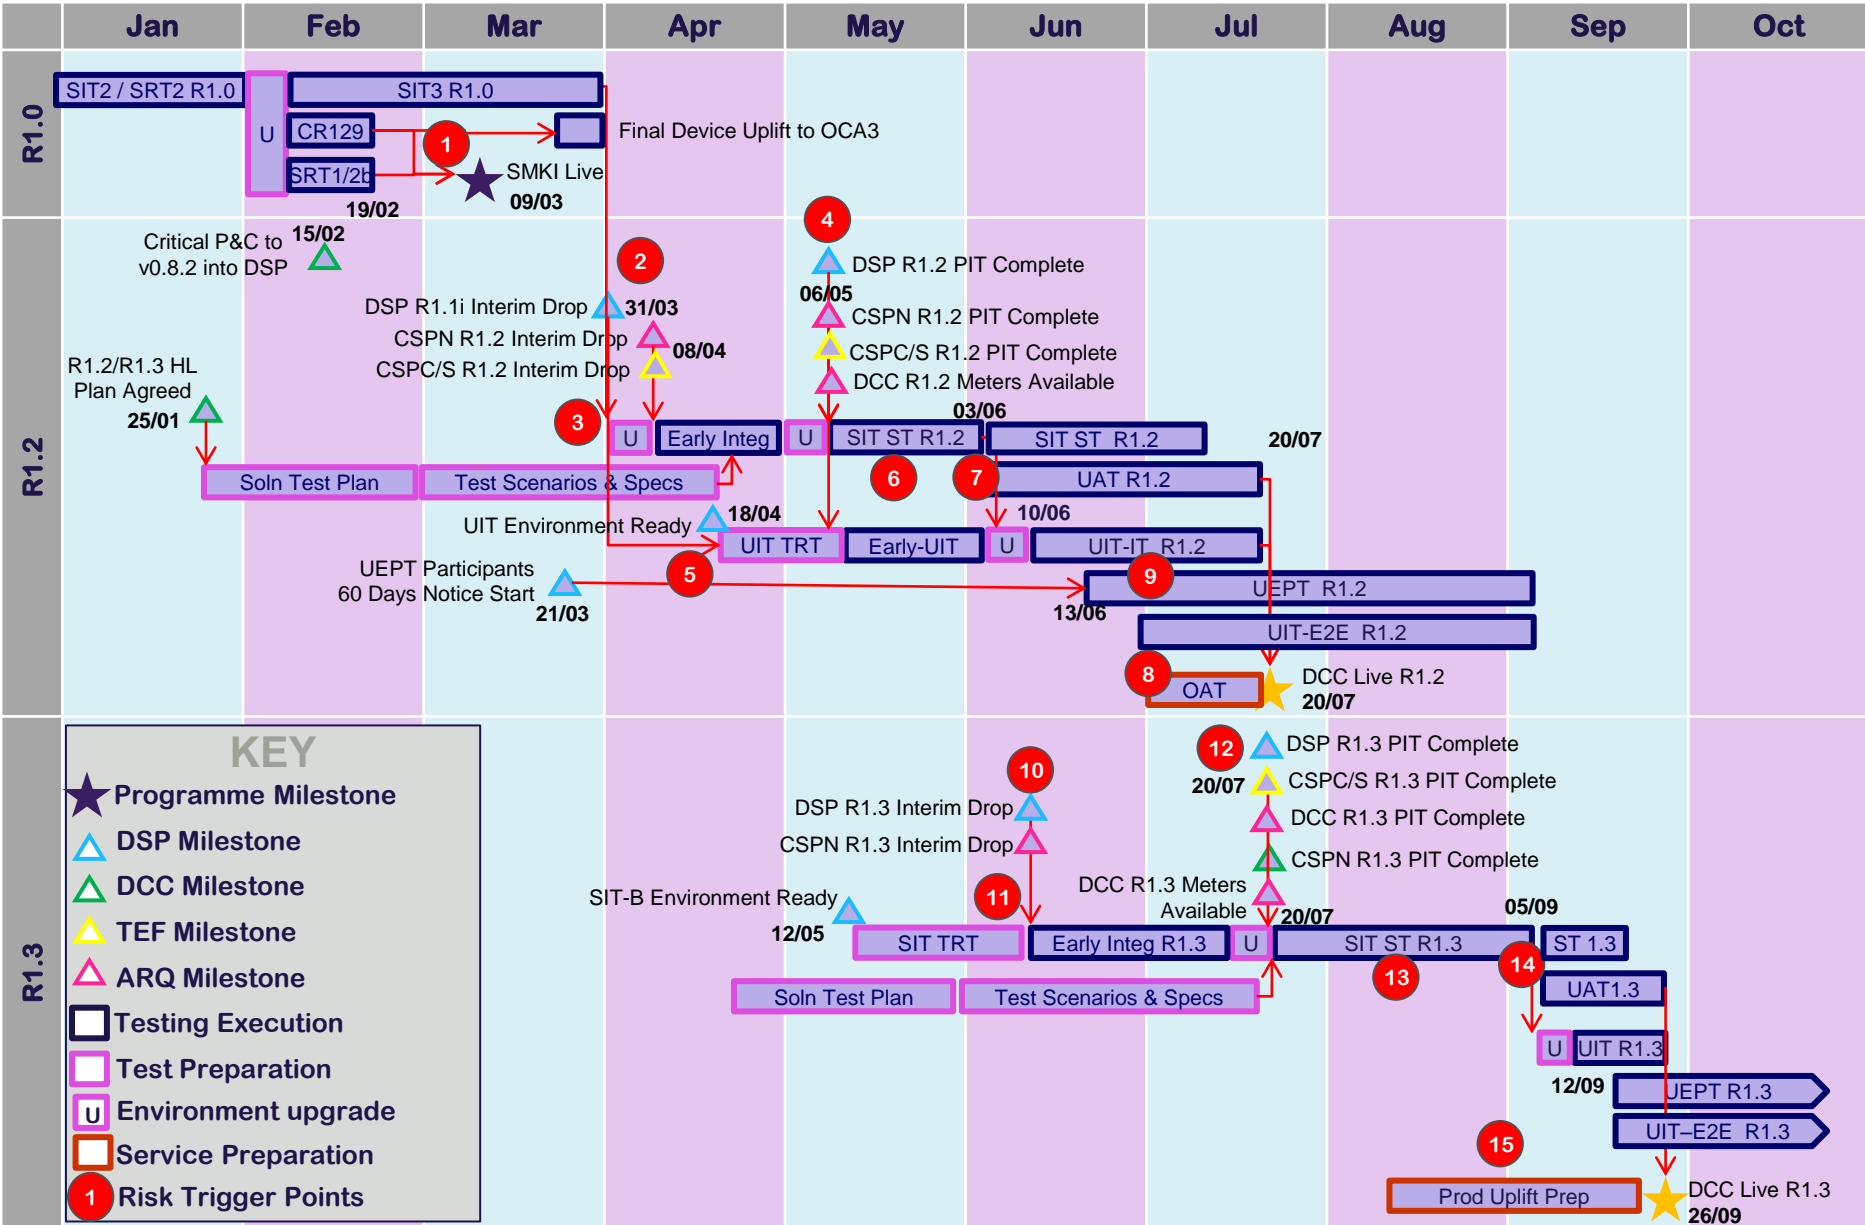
Jan Feb Mar Apr May Jun Jul Aug Sep Oct

R1.0

SIT2 / SRT2 R1.0
U
SIT3 R1.0
CR129
1
Final Device Uplift to OCA3
SRT1/2b
SMKI Live
19/02
09/03

R1.2

Critical P&C to v0.8.2 into DSP
15/02
2
4
DSP R1.2 PIT Complete
06/05
DSP R1.1i Interim Drop
31/03
CSPN R1.2 PIT Complete
CSPN R1.2 Interim Drop
08/04
CSPC/S R1.2 PIT Complete
CSPC/S R1.2 Interim Drop
DCC R1.2 Meters Available
R1.2/R1.3 HL Plan Agreed
25/01
03/06
3
U
Early Integ
U
SIT ST R1.2
SIT ST R1.2
20/07
6
7
Soln Test Plan
Test Scenarios & Specs
UAT R1.2
18/04
UIT Environment Ready
10/06
UIT TRT
Early-UIT
U
UIT-IT R1.2
UEPT Participants 60 Days Notice Start
5
9
UEPT R1.2
21/03
13/06
UIT-E2E R1.2
8
OAT
DCC Live R1.2
20/07

R1.3

KEY
Programme Milestone
DSP Milestone
DCC Milestone
TEF Milestone
ARQ Milestone
Testing Execution
Test Preparation
U Environment upgrade
Service Preparation
1 Risk Trigger Points

12
DSP R1.3 PIT Complete
20/07
CSPC/S R1.3 PIT Complete
10
DSP R1.3 Interim Drop
DCC R1.3 PIT Complete
CSPN R1.3 Interim Drop
CSPN R1.3 PIT Complete
SIT-B Environment Ready
11
DCC R1.3 Meters Available
20/07
05/09
12/05
SIT TRT
Early Integ R1.3
U
SIT ST R1.3
ST 1.3
14
13
Soln Test Plan
Test Scenarios & Specs
UAT1.3
U
UIT R1.3
12/09
UEPT R1.3
UIT–E2E R1.3
15
Prod Uplift Prep
DCC Live R1.3
26/09